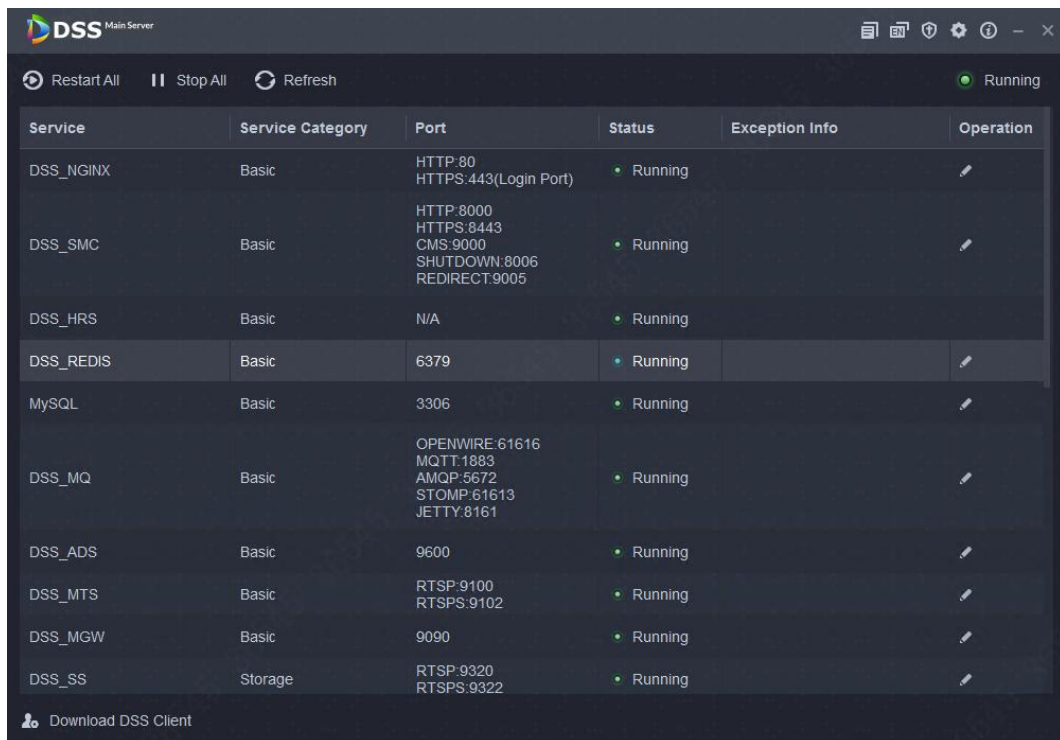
DSS Main Server

EN

Restart All    Stop All    Refresh    Running

| Service | Service Category | Port | Status | Exception Info | Operation |
|---|---|---|---|---|---|
| DSS_NGINX | Basic | HTTP:80 HTTPS:443(Login Port) | Running | | |
| DSS_SMC | Basic | HTTP:8000 HTTPS:8443 CMS:9000 SHUTDOWN:8006 REDIRECT:9005 | Running | | |
| DSS_HRS | Basic | N/A | Running | | |
| DSS_REDIS | Basic | 6379 | Running | | |
| MySQL | Basic | 3306 | Running | | |
| DSS_MQ | Basic | OPENWIRE:61616 MQTT:1883 AMQP:5672 STOMP:61613 JETTY:8161 | Running | | |
| DSS_ADS | Basic | 9600 | Running | | |
| DSS_MTS | Basic | RTSP:9100 RTSPS:9102 | Running | | |
| DSS_MGW | Basic | 9090 | Running | | |
| DSS_SS | Storage | RTSP:9320 RTSPS:9322 | Running | | |

Download DSS Client